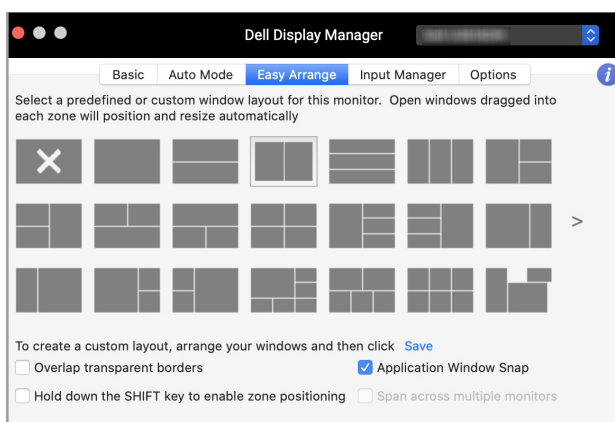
Dell Display Manager

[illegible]

Basic | Auto Mode | Easy Arrange | Input Manager | Options

i

Select a predefined or custom window layout for this monitor. Open windows dragged into each zone will position and resize automatically

>

To create a custom layout, arrange your windows and then click Save

Overlap transparent borders

Application Window Snap

Hold down the SHIFT key to enable zone positioning

Span across multiple monitors